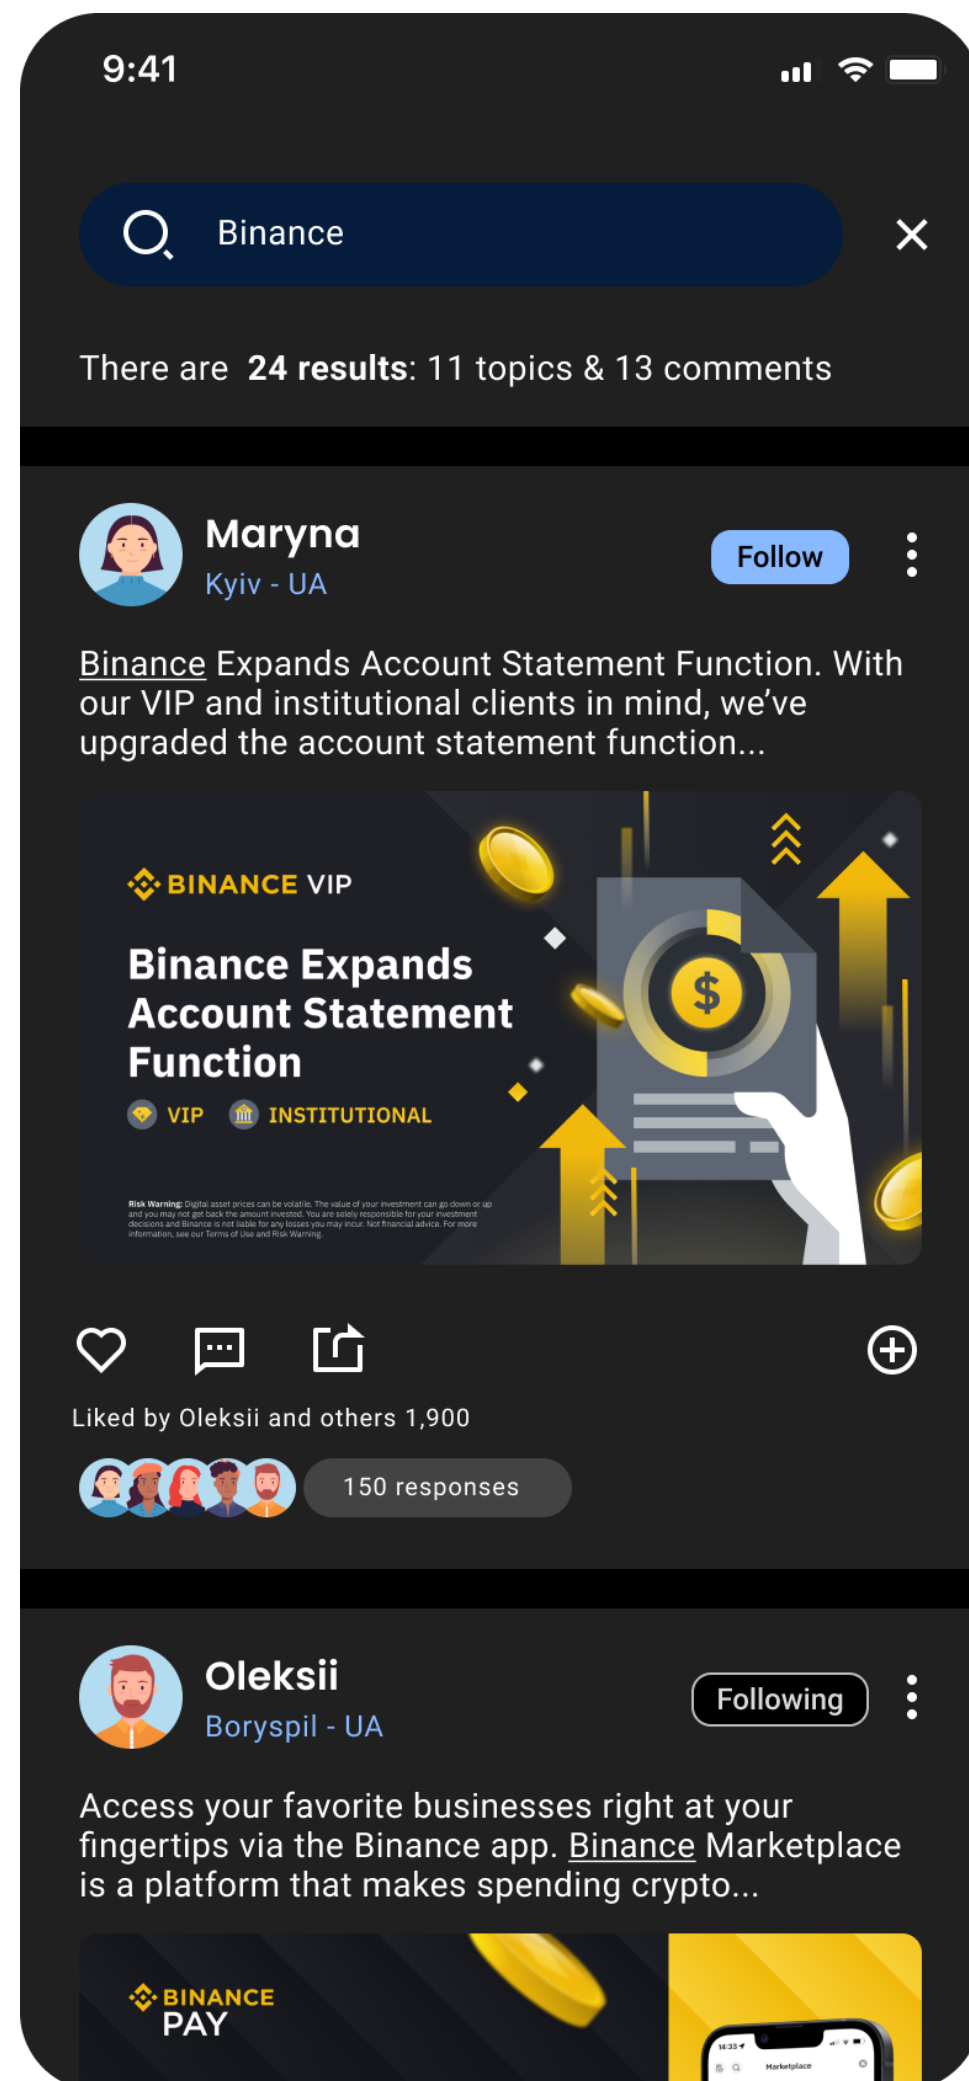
9:41

Binance

There are **24 results**: 11 topics & 13 comments

Maryna
Kyiv - UA
Follow

Binance Expands Account Statement Function. With our VIP and institutional clients in mind, we've upgraded the account statement function...

BINANCE VIP

Binance Expands Account Statement Function

VIP INSTITUTIONAL

Risk Warning: Digital asset prices can be volatile. The value of your investment can go down or up and you may not get back the amount invested. You are solely responsible for your investment decisions and Binance is not liable for any losses you may incur. Not financial advice. For more information, see our Terms of Use and Risk Warning.

$

Liked by Oleksii and others 1,900

150 responses

Oleksii
Boryspil - UA
Following

Access your favorite businesses right at your fingertips via the Binance app. Binance Marketplace is a platform that makes spending crypto...

BINANCE PAY

14:33
Marketplace